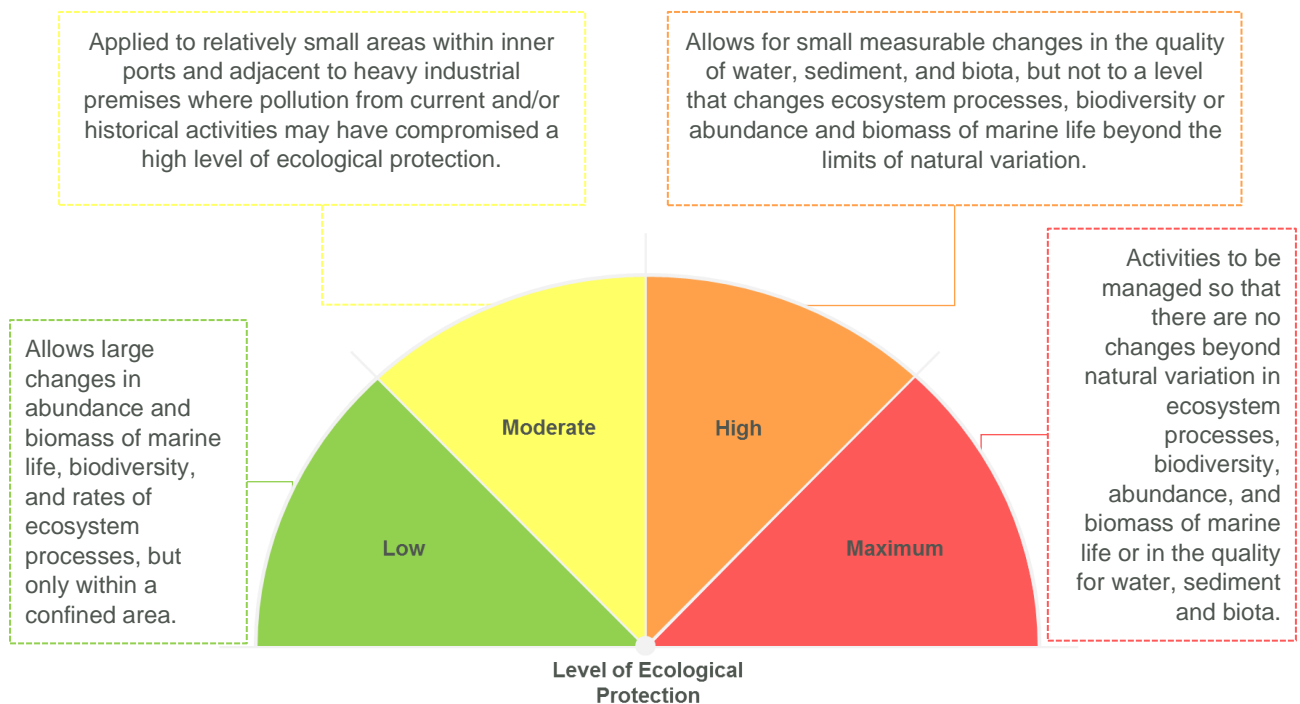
Applied to relatively small areas within inner ports and adjacent to heavy industrial premises where pollution from current and/or historical activities may have compromised a high level of ecological protection.

Allows for small measurable changes in the quality of water, sediment, and biota, but not to a level that changes ecosystem processes, biodiversity or abundance and biomass of marine life beyond the limits of natural variation.

Allows large changes in abundance and biomass of marine life, biodiversity, and rates of ecosystem processes, but only within a confined area.

Moderate

High

Low

Maximum

Activities to be managed so that there are no changes beyond natural variation in ecosystem processes, biodiversity, abundance, and biomass of marine life or in the quality for water, sediment and biota.

Level of Ecological Protection